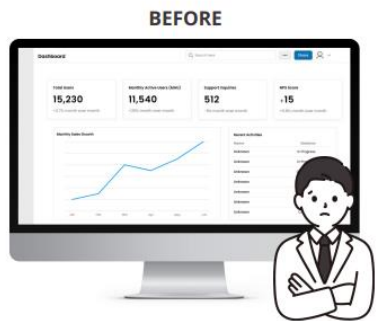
BEFORE

Dashboard

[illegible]

Share

Total Users
15,230
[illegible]

Monthly Active Users (MAU)
11,540
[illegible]

Support Inquiries
512
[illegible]

NPS Score
+15
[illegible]

Monthly Sales Growth

Recent Activities

Unknown
Unknown
Unknown
Unknown
Unknown
Unknown
Unknown
Unknown